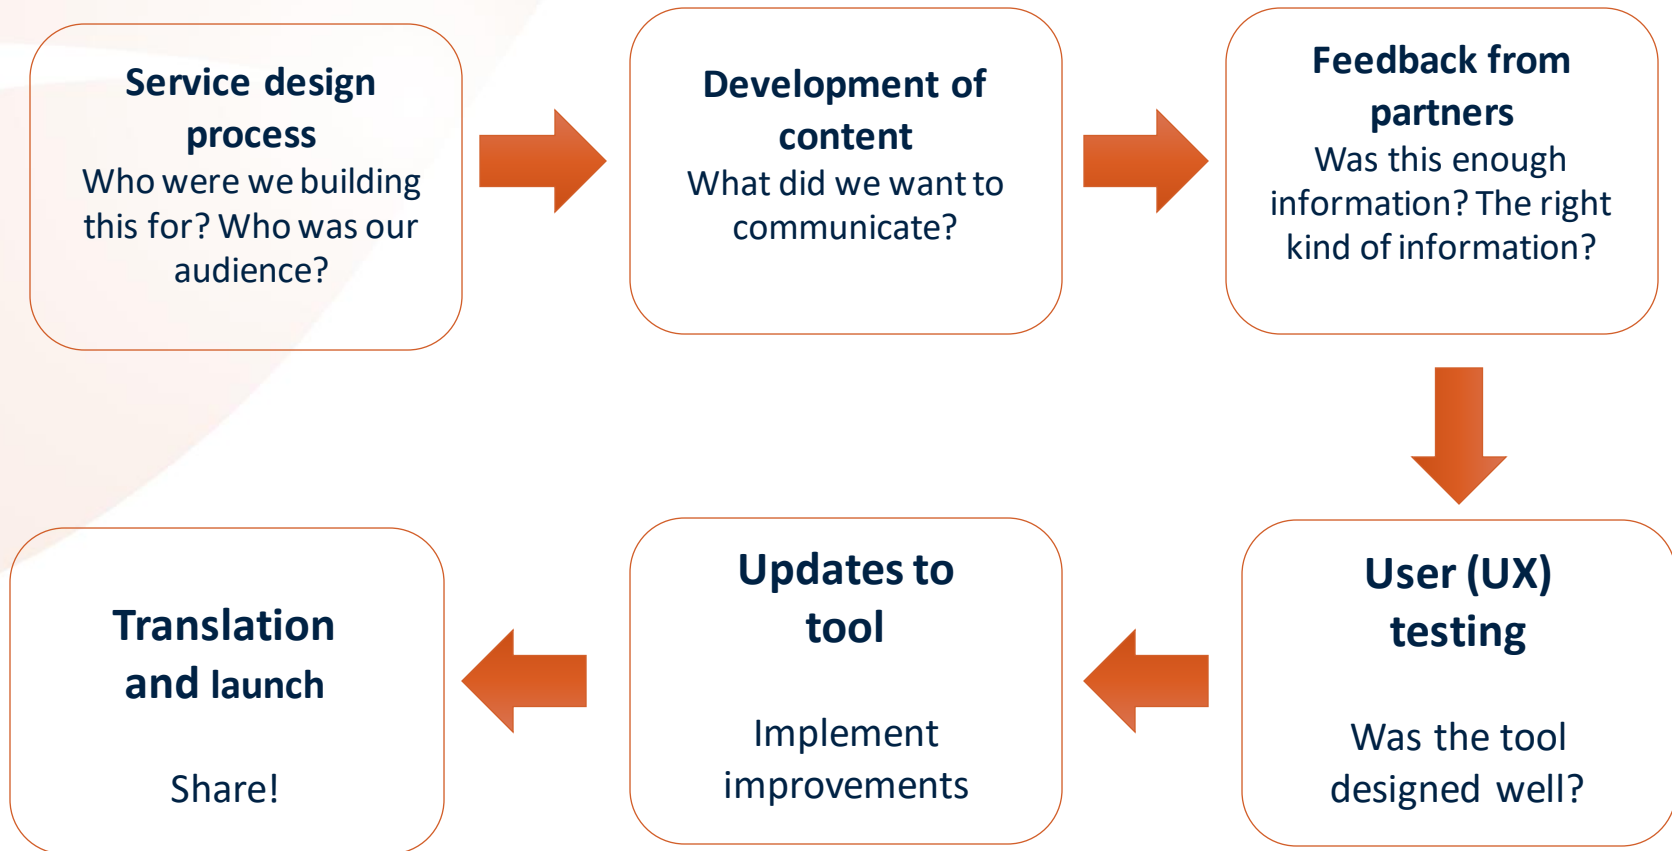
Service design process
Who were we building this for? Who was our audience?

Development of content
What did we want to communicate?

Feedback from partners
Was this enough information? The right kind of information?

User (UX) testing

Was the tool designed well?

Updates to tool

Implement improvements

Translation and launch

Share!